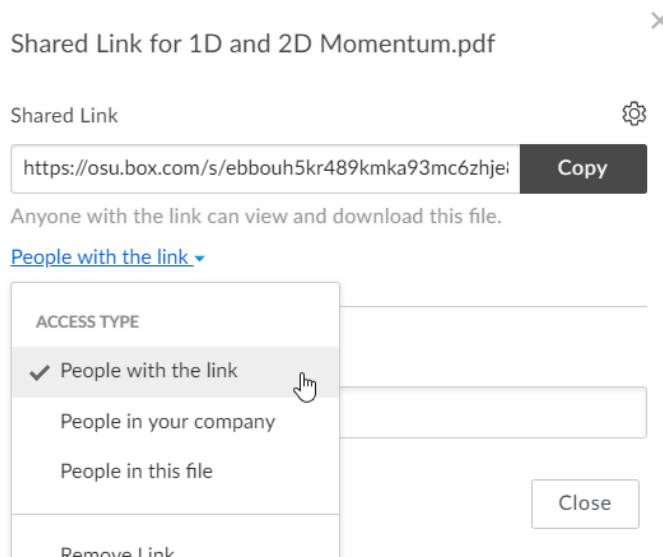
Shared Link for 1D and 2D Momentum.pdf

Shared Link

https://osu.box.com/s/ebbouh5kr489kmka93mc6zhje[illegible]

Copy

Anyone with the link can view and download this file.

People with the link

ACCESS TYPE

People with the link

People in your company

People in this file

Remove Link

Close